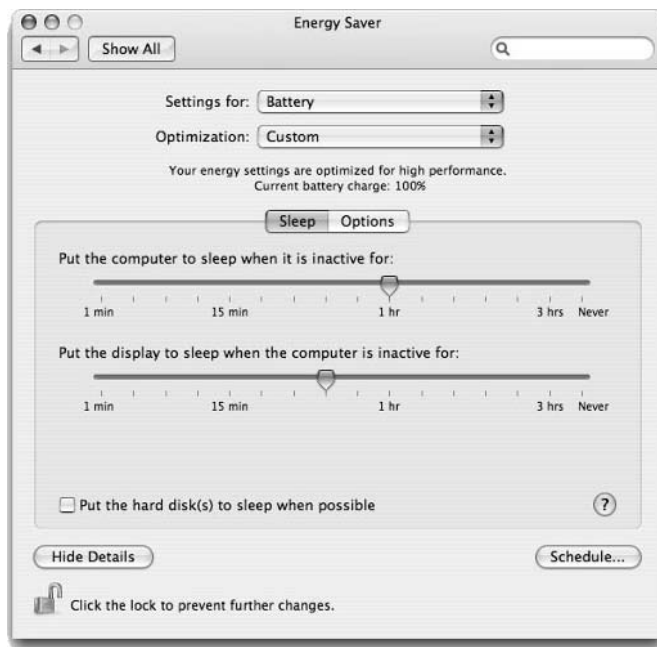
Energy Saver

Show All

Settings for: Battery

Optimization: Custom

Your energy settings are optimized for high performance.
Current battery charge: 100%

Sleep Options

Put the computer to sleep when it is inactive for:

1 min 15 min 1 hr 3 hrs Never

Put the display to sleep when the computer is inactive for:

1 min 15 min 1 hr 3 hrs Never

Put the hard disk(s) to sleep when possible

?

Hide Details

Schedule...

Click the lock to prevent further changes.